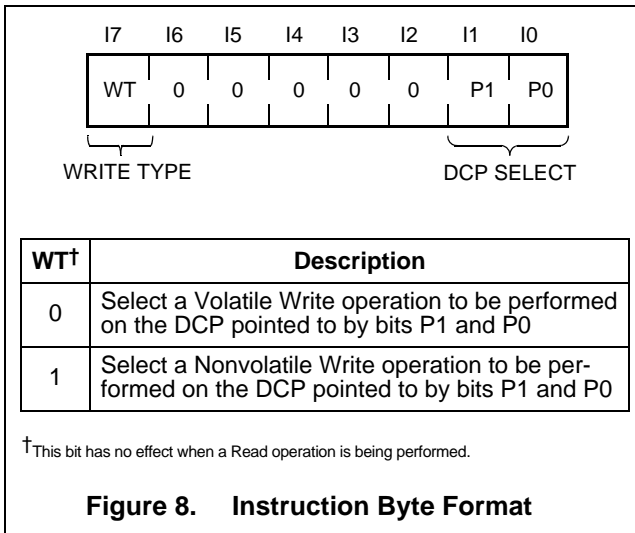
I7 I6 I5 I4 I3 I2 I1 I0

| WT | 0 | 0 | 0 | 0 | 0 | P1 | P0 |
|---|---|---|---|---|---|---|---|

WRITE TYPE

DCP SELECT

| WT† | Description |
|---|---|
| 0 | Select a Volatile Write operation to be performed on the DCP pointed to by bits P1 and P0 |
| 1 | Select a Nonvolatile Write operation to be performed on the DCP pointed to by bits P1 and P0 |

†This bit has no effect when a Read operation is being performed.

Figure 8. Instruction Byte Format